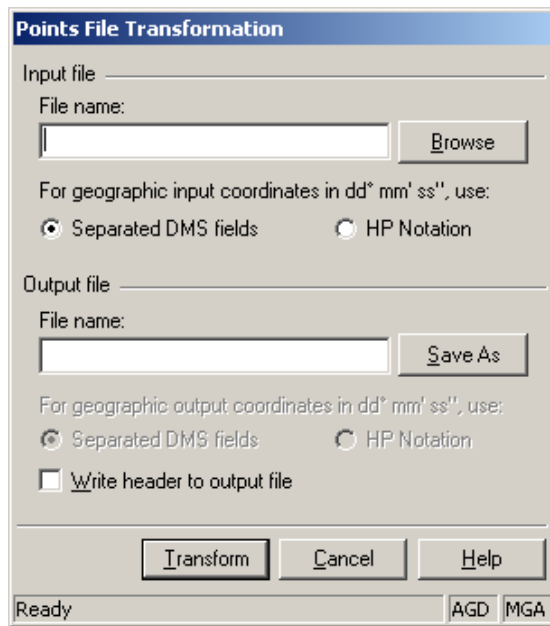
Points File Transformation

Input file

File name:

Browse

For geographic input coordinates in dd° mm' ss'', use:

Separated DMS fields

HP Notation

Output file

File name:

Save As

For geographic output coordinates in dd° mm' ss'', use:

Separated DMS fields

HP Notation

Write header to output file

Transform

Cancel

Help

Ready

AGD

MGA